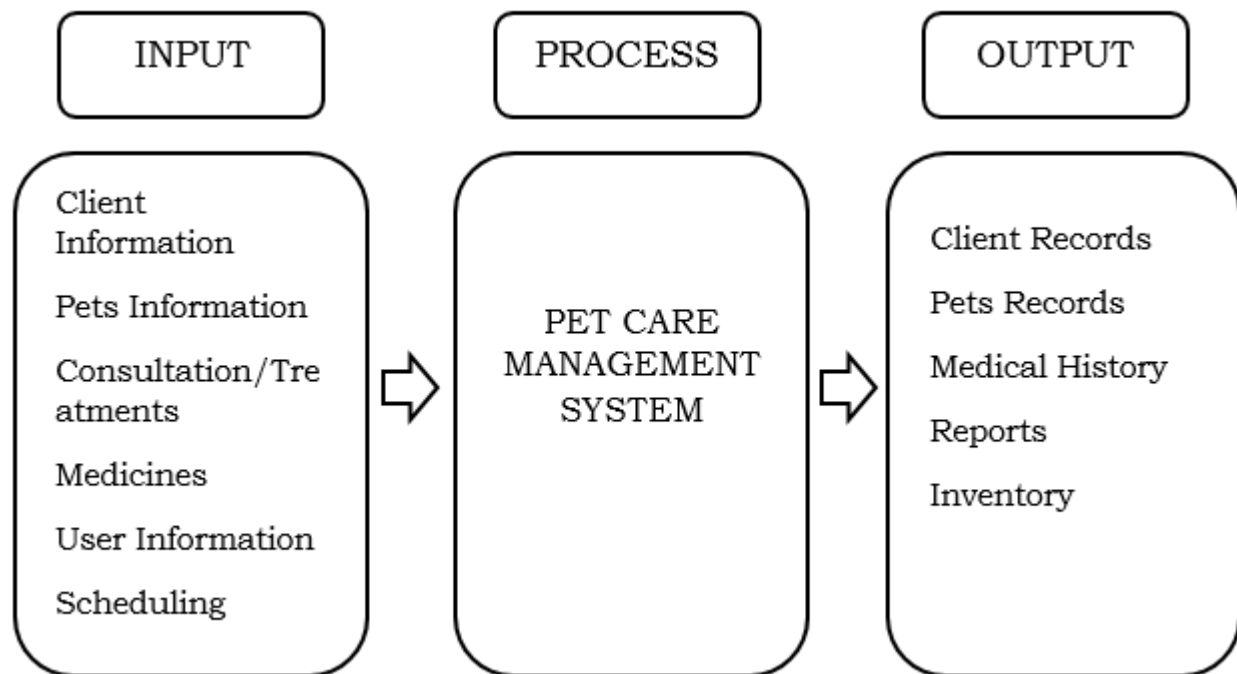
INPUT

Client Information

Pets Information

Consultation/Treatments

Medicines

User Information

Scheduling

PROCESS

PET CARE MANAGEMENT SYSTEM

OUTPUT

Client Records

Pets Records

Medical History

Reports

Inventory